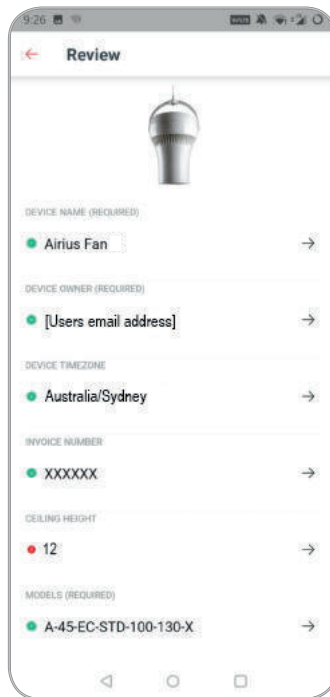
9:26

← Review

DEVICE NAME (REQUIRED)

Airius Fan →

DEVICE OWNER (REQUIRED)

[Users email address] →

DEVICE TIMEZONE

Australia/Sydney →

INVOICE NUMBER

XXXXXX →

CEILING HEIGHT

12 →

MODELS (REQUIRED)

A-45-EC-STD-100-130-X →